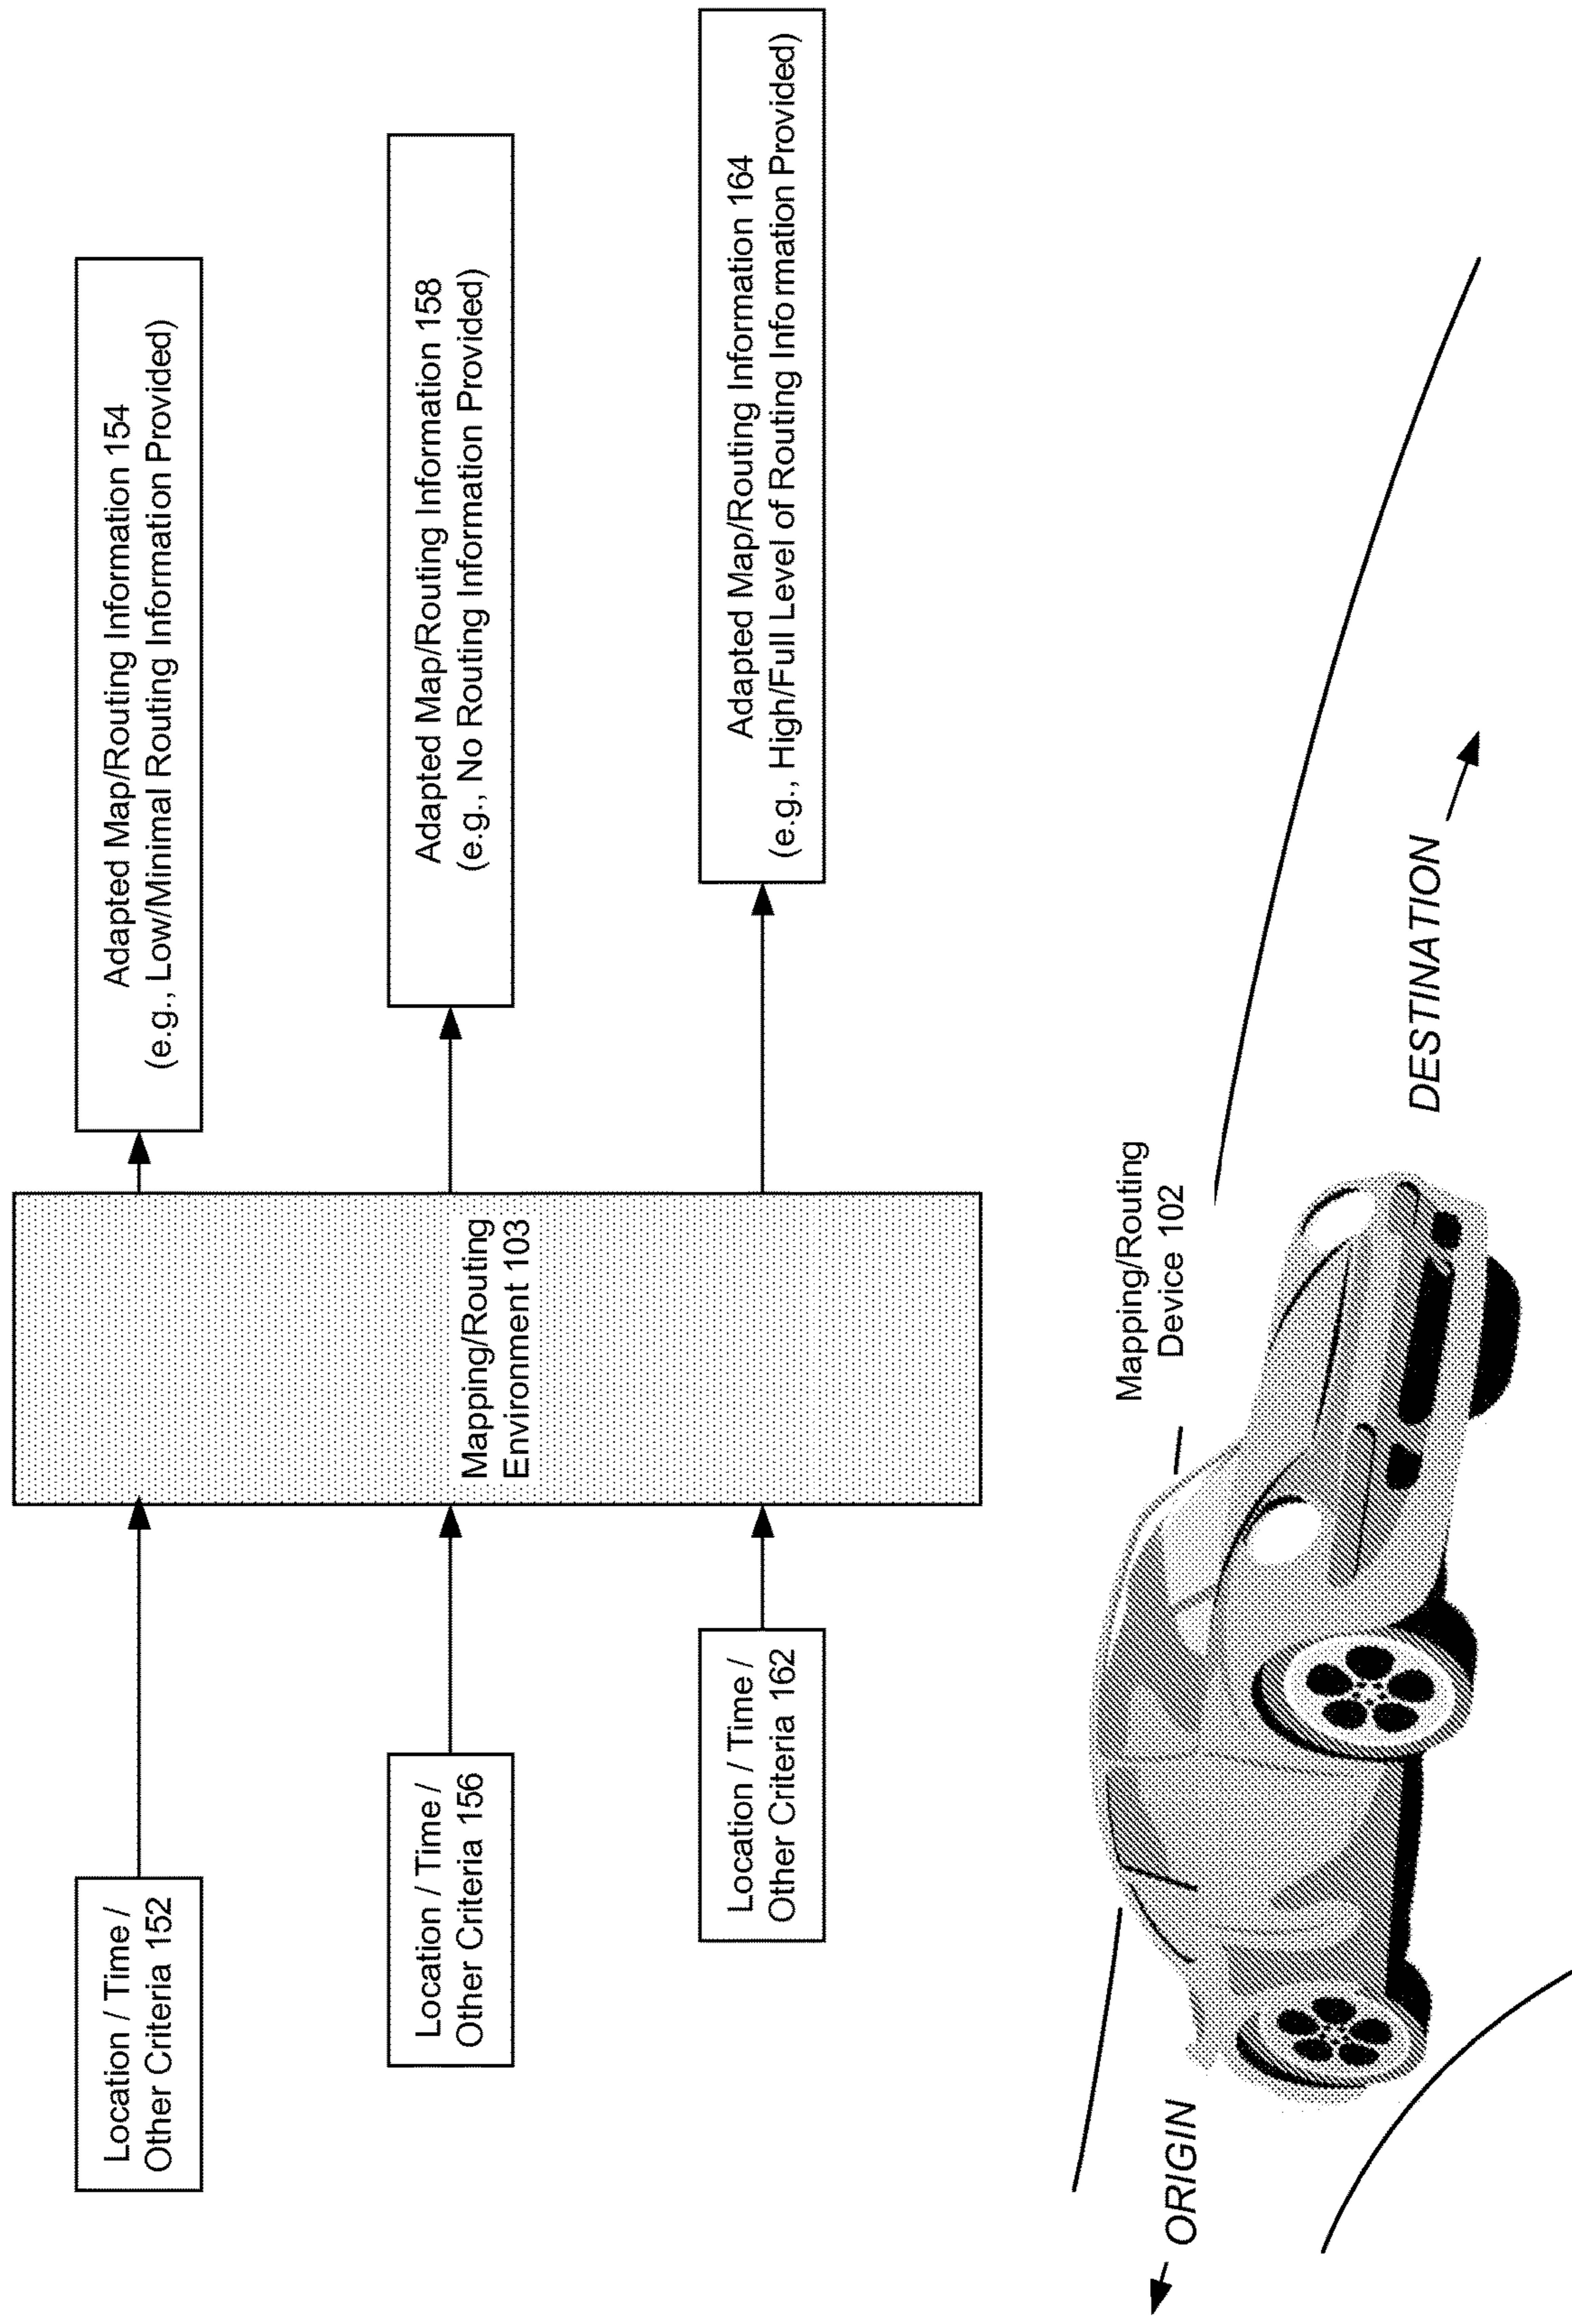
Location / Time / Other Criteria 152

Location / Time / Other Criteria 156

Location / Time / Other Criteria 162

Mapping/Routing Environment 103

Adapted Map/Routing Information 154 (e.g., Low/Minimal Routing Information Provided)

Adapted Map/Routing Information 158 (e.g., No Routing Information Provided)

Adapted Map/Routing Information 164 (e.g., High/Full Level of Routing Information Provided)

Mapping/Routing Device 102

ORIGIN

DESTINATION